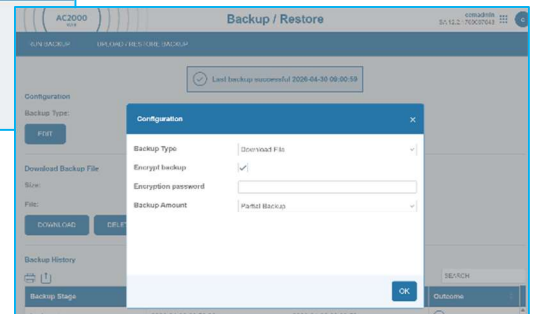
AC2000
Backup / Restore
cdmadmin
SA 12.2 | 703007043
C
RUN BACKUP
UPLOAD / RESTORE BACKUP
Last backup successful 2026-04-30 08:00:59
Configuration
Backup Type:
EDIT
Download Backup File
Size:
File:
DOWNLOAD
DELE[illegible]
Backup History
SEARCH
Backup Stage
Outcome

Configuration
×
Backup Type
Download File
Encrypt backup
✓
Encryption password
Backup Amount
Partial Backup
OK